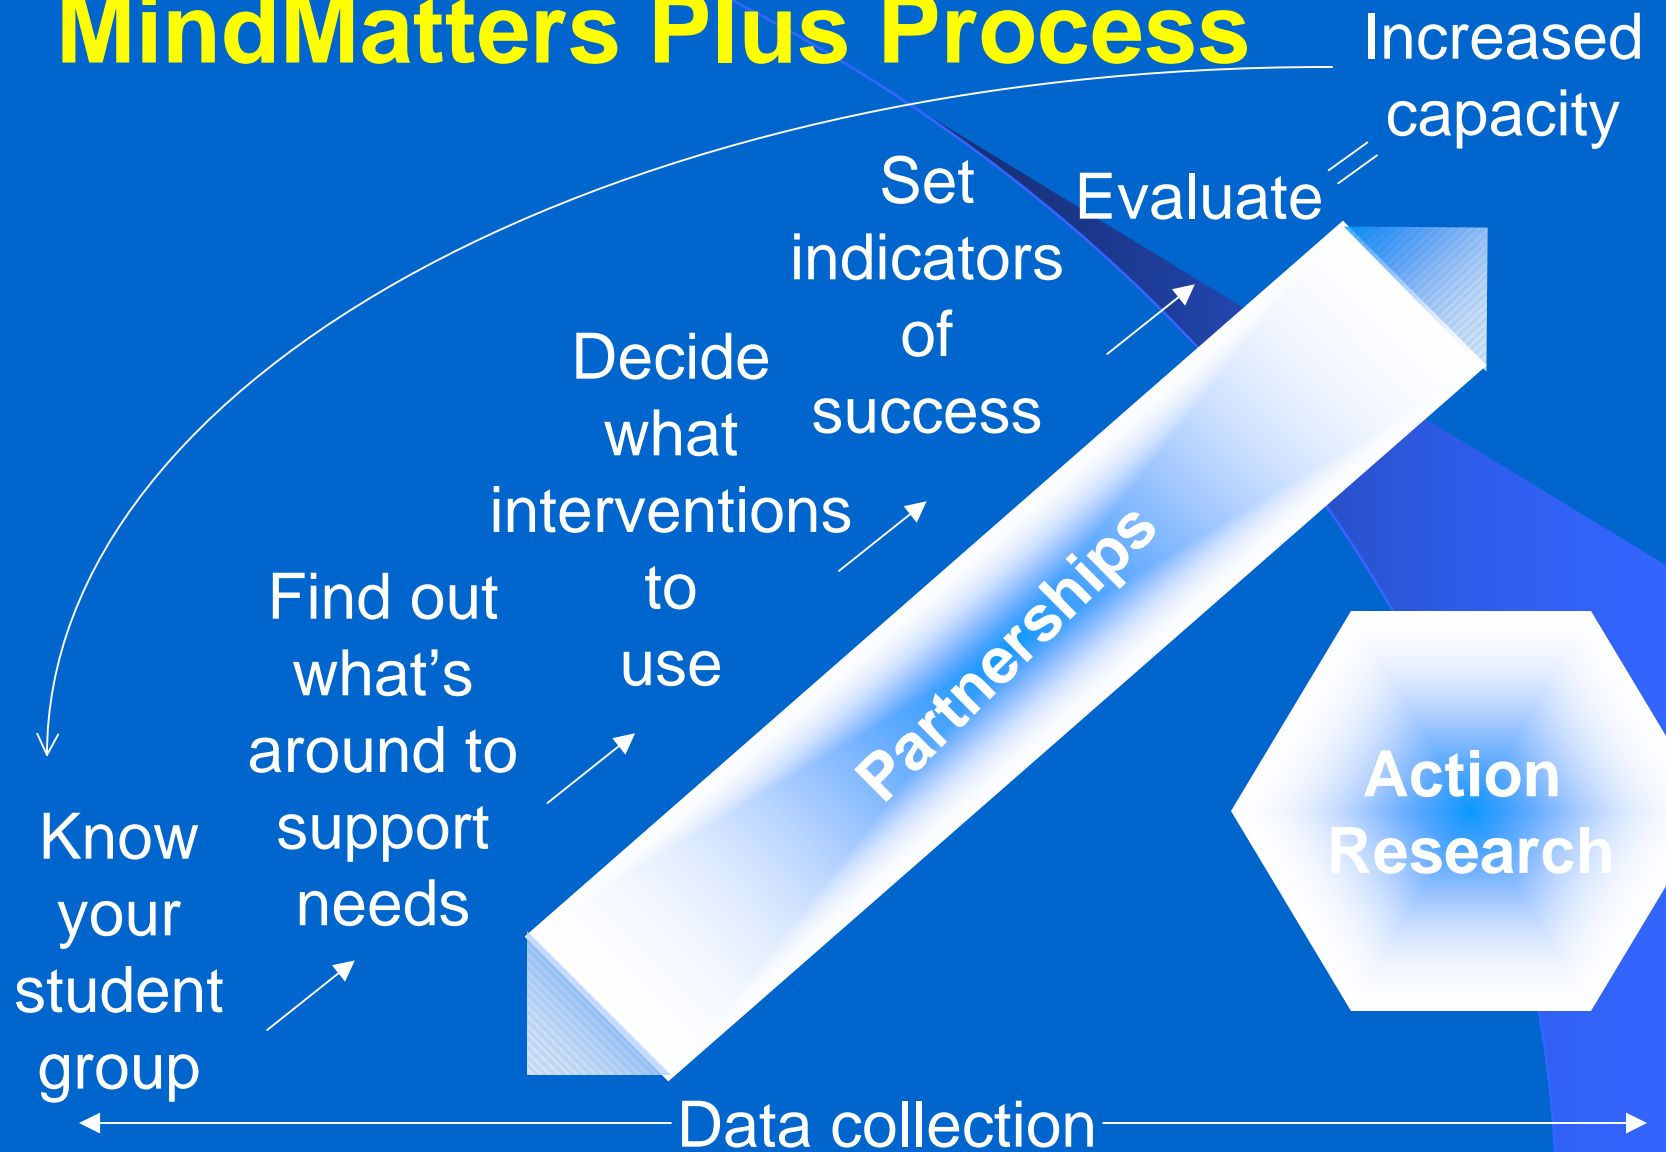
MindMatters Plus Process

Increased capacity

Evaluate

Set indicators of success

Decide what interventions to use

Find out what's around to support needs

Know your student group

Partnerships

Action Research

Data collection